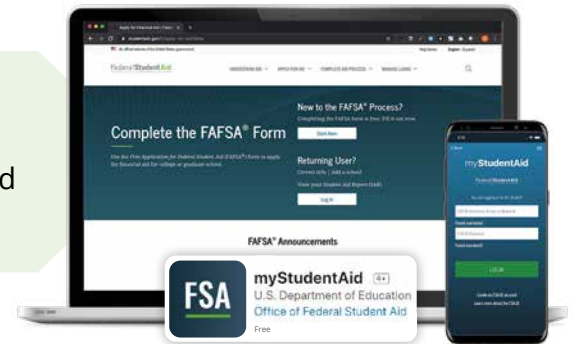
d

Federal Student Aid

Complete the FAFSA® Form

New to the FAFSA® Process?

Start Here

Returning User?

Log In

FAFSA® Announcements

myStudentAid

Federal Student Aid

LOG IN

FSA

myStudentAid 4+

U.S. Department of Education

Office of Federal Student Aid

Free